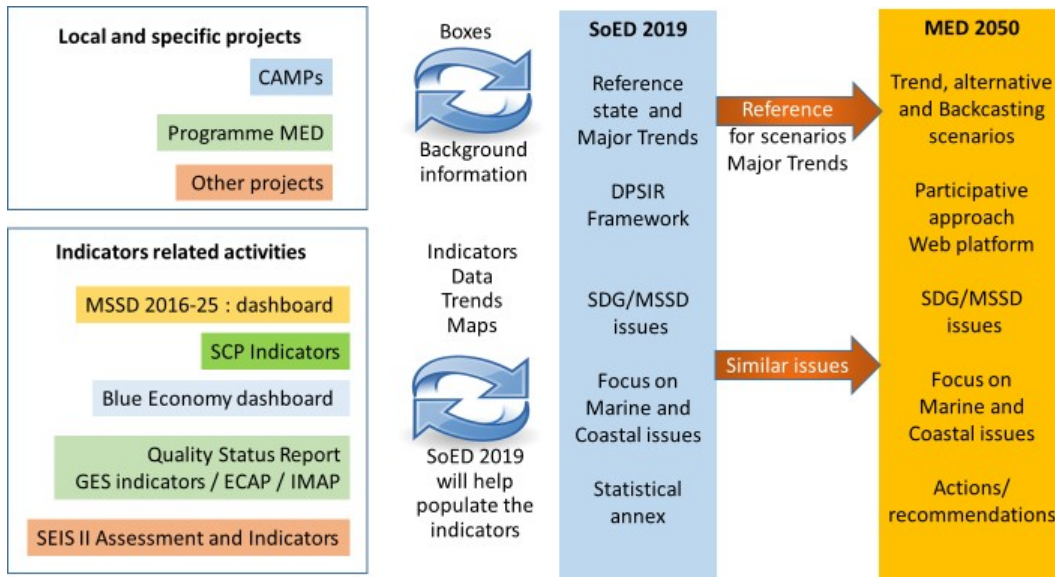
Local and specific projects

CAMPs

Programme MED

Other projects

Indicators related activities

MSSD 2016-25 : dashboard

SCP Indicators

Blue Economy dashboard

Quality Status Report
GES indicators / ECAP / IMAP

SEIS II Assessment and Indicators

Boxes

Background information

Indicators
Data
Trends
Maps

SoED 2019 will help populate the indicators

SoED 2019

Reference state and Major Trends

DPSIR Framework

SDG/MSSD issues

Focus on Marine and Coastal issues

Statistical annex

Reference
for scenarios
Major Trends

Similar issues

MED 2050

Trend, alternative and Backcasting scenarios

Participative approach
Web platform

SDG/MSSD issues

Focus on Marine and Coastal issues

Actions/ recommendations